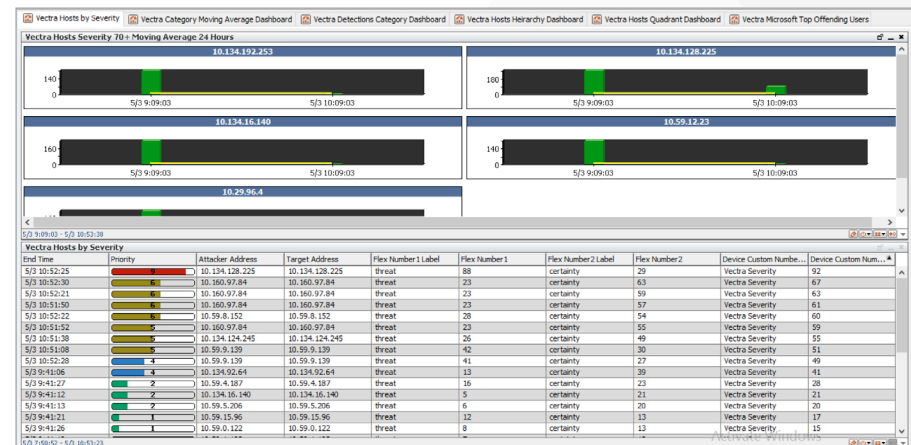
Vectra Hosts by Severity | Vectra Category Moving Average Dashboard | Vectra Detections Category Dashboard | Vectra Hosts Heirarchy Dashboard | Vectra Hosts Quadrant Dashboard | Vectra Microsoft Top Offending Users

Vectra Hosts Severity 70+ Moving Average 24 Hours

10.134.192.253
140
0
5/3 9:09:03
5/3 10:09:03

10.134.128.225
180
0
5/3 9:09:03
5/3 10:09:03

10.134.16.140
160
0
5/3 9:09:03
5/3 10:09:03

10.59.12.23
140
0
5/3 9:09:03
5/3 10:09:03

10.29.96.4

5/3 9:09:03 - 5/3 10:53:38

Vectra Hosts by Severity

| End Time | Priority | Attacker Address | Target Address | Flex Number1 Label | Flex Number1 | Flex Number2 Label | Flex Number2 | Device Custom Numbe... | Device Custom Num... |
|---|---|---|---|---|---|---|---|---|---|
| 5/3 10:52:25 | 9 | 10.134.128.225 | 10.134.128.225 | threat | 88 | certainty | 29 | Vectra Severity | 92 |
| 5/3 10:52:30 | 6 | 10.160.97.84 | 10.160.97.84 | threat | 23 | certainty | 63 | Vectra Severity | 67 |
| 5/3 10:52:21 | 6 | 10.160.97.84 | 10.160.97.84 | threat | 23 | certainty | 59 | Vectra Severity | 63 |
| 5/3 10:51:50 | 6 | 10.160.97.84 | 10.160.97.84 | threat | 23 | certainty | 57 | Vectra Severity | 61 |
| 5/3 10:52:22 | 6 | 10.59.8.152 | 10.59.8.152 | threat | 28 | certainty | 54 | Vectra Severity | 60 |
| 5/3 10:51:52 | 5 | 10.160.97.84 | 10.160.97.84 | threat | 23 | certainty | 55 | Vectra Severity | 59 |
| 5/3 10:51:38 | 5 | 10.134.124.245 | 10.134.124.245 | threat | 23 | certainty | 49 | Vectra Severity | 55 |
| 5/3 10:51:08 | 5 | 10.59.9.139 | 10.59.9.139 | threat | 42 | certainty | 30 | Vectra Severity | 51 |
| 5/3 10:52:28 | 4 | 10.59.9.139 | 10.59.9.139 | threat | 41 | certainty | 27 | Vectra Severity | 49 |
| 5/3 9:41:06 | 4 | 10.134.92.64 | 10.134.92.64 | threat | 13 | certainty | 39 | Vectra Severity | 41 |
| 5/3 9:41:27 | 2 | 10.59.4.187 | 10.59.4.187 | threat | 16 | certainty | 23 | Vectra Severity | 28 |
| 5/3 9:41:12 | 2 | 10.134.16.140 | 10.134.16.140 | threat | 5 | certainty | 21 | Vectra Severity | 21 |
| 5/3 9:41:13 | 2 | 10.59.5.206 | 10.59.5.206 | threat | 6 | certainty | 20 | Vectra Severity | 20 |
| 5/3 9:41:21 | 1 | 10.59.15.96 | 10.59.15.96 | threat | 12 | certainty | 13 | Vectra Severity | 17 |
| 5/3 9:41:26 | 1 | 10.59.0.122 | 10.59.0.122 | threat | 8 | certainty | 13 | Vectra Severity | 15 |

5/3 7:50:52 - 5/3 10:53:23

Activate Windows